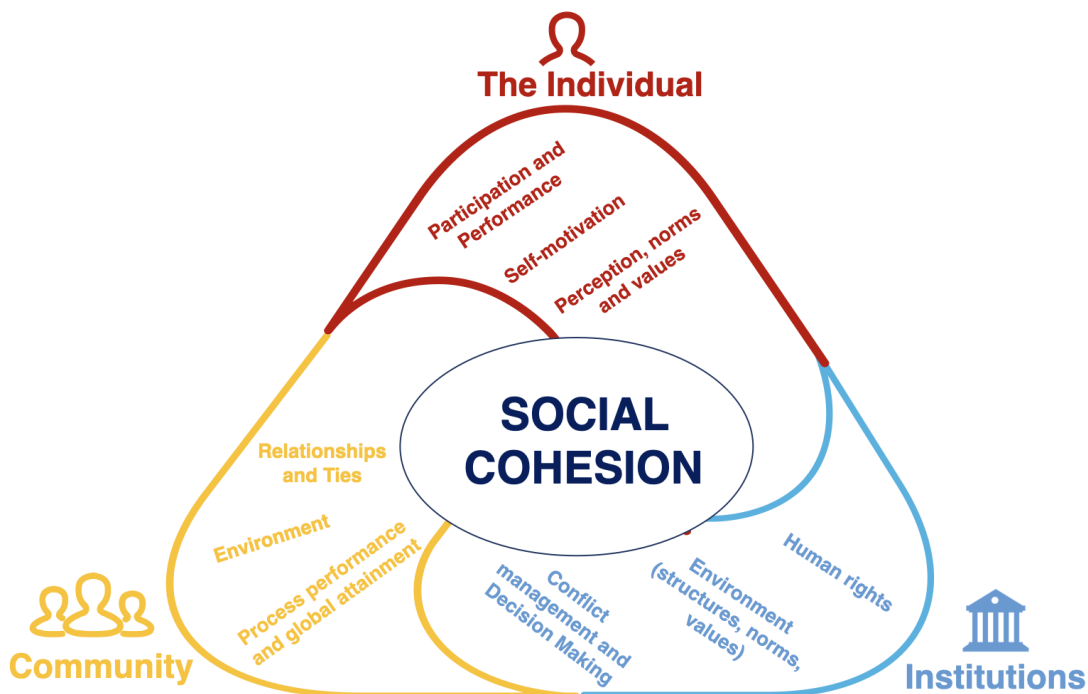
The Individual

Participation and Performance

Self-motivation

Perception, norms and values

SOCIAL COHESION

Relationships and Ties

Environment

Process performance and global attainment

Community

Conflict management and Decision Making

Environment (structures, norms, values)

Human rights

Institutions